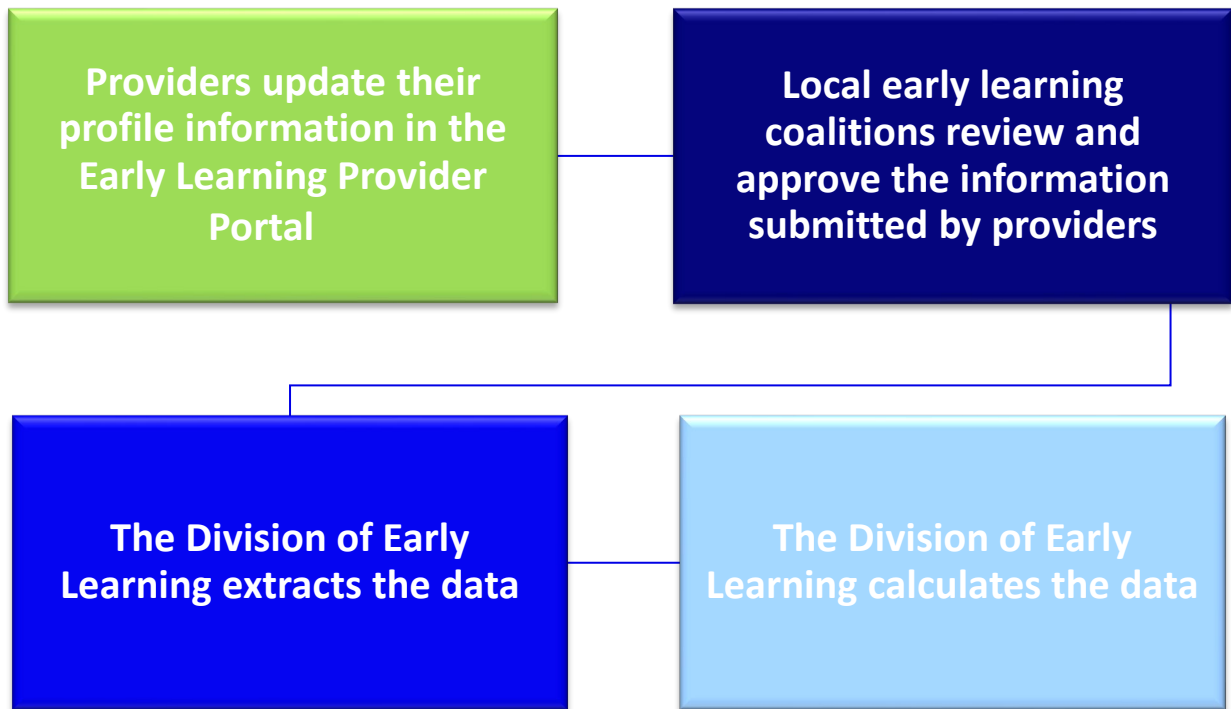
Providers update their profile information in the Early Learning Provider Portal

Local early learning coalitions review and approve the information submitted by providers

The Division of Early Learning extracts the data

The Division of Early Learning calculates the data